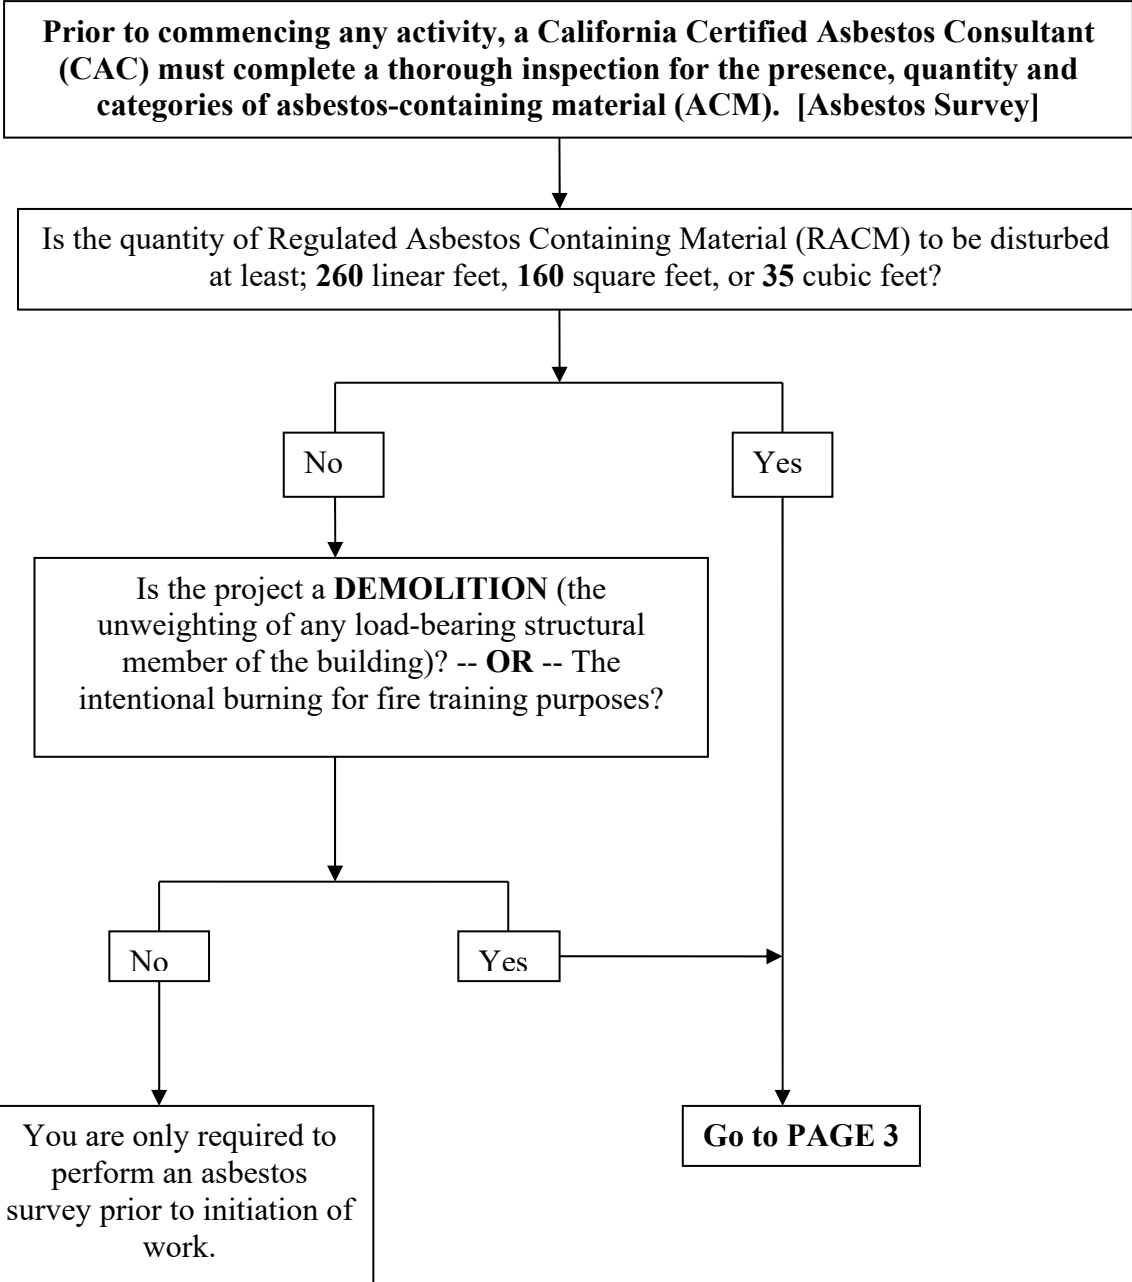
**Prior to commencing any activity, a California Certified Asbestos Consultant (CAC) must complete a thorough inspection for the presence, quantity and categories of asbestos-containing material (ACM). [Asbestos Survey]**

Is the quantity of Regulated Asbestos Containing Material (RACM) to be disturbed at least; **260** linear feet, **160** square feet, or **35** cubic feet?

No

Yes

Is the project a **DEMOLITION** (the unweighting of any load-bearing structural member of the building)? -- **OR** -- The intentional burning for fire training purposes?

No

Yes

You are only required to perform an asbestos survey prior to initiation of work.

**Go to PAGE 3**